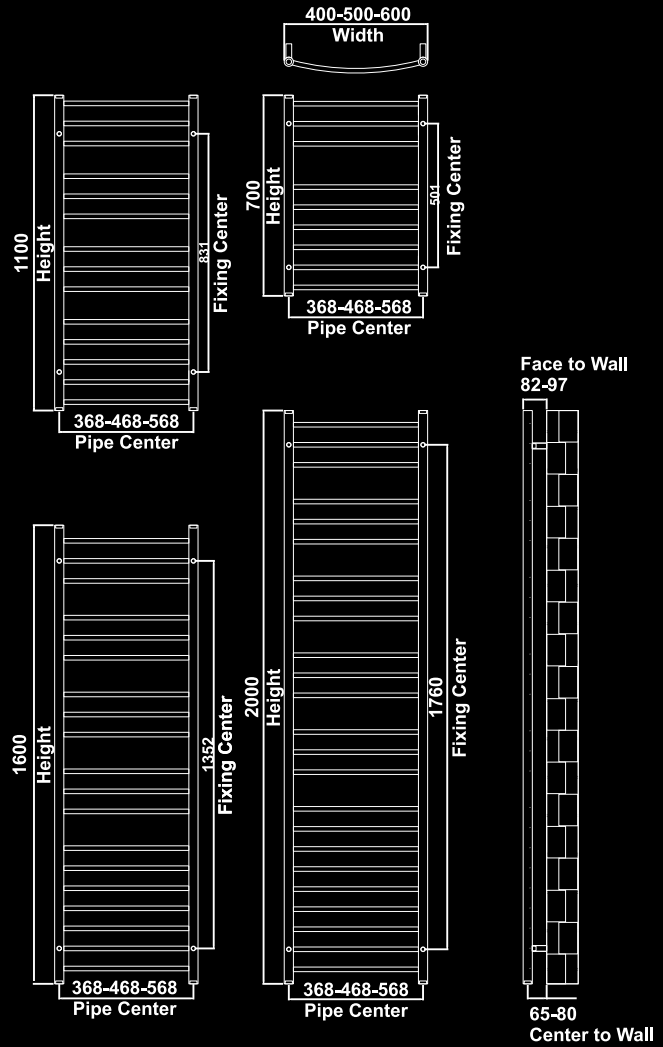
400-500-600
Width

1100
Height
831
Fixing Center
368-468-568
Pipe Center

700
Height
501
Fixing Center
368-468-568
Pipe Center

Face to Wall
82-97

1600
Height
1352
Fixing Center
368-468-568
Pipe Center

2000
Height
1760
Fixing Center
368-468-568
Pipe Center

65-80
Center to Wall